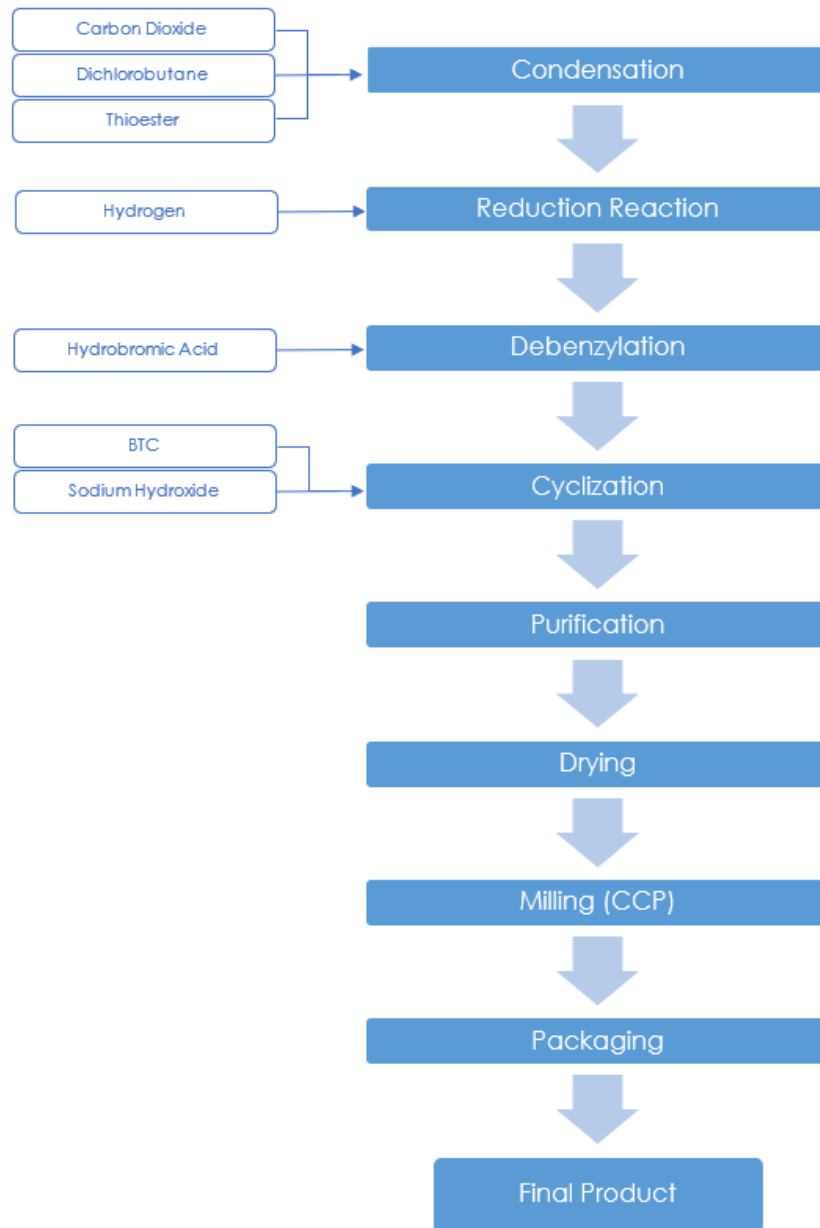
Carbon Dioxide

Dichlorobutane

Thioester

Condensation

Hydrogen

Reduction Reaction

Hydrobromic Acid

Debenzylation

BTC

Sodium Hydroxide

Cyclization

Purification

Drying

Milling (CCP)

Packaging

Final Product